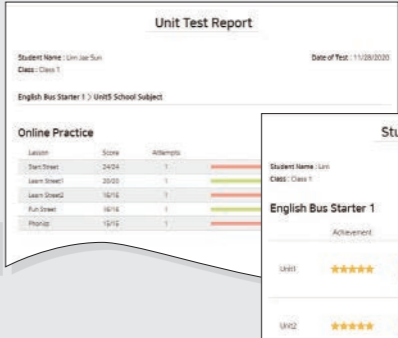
Unit Test Report

Student Name : Lim Jae Sun
Class : Class 1

Date of Test : 11/28/2020

English Bus Starter 1 > Unit5 School Subject

Online Practice

| Lesson | Score | Attempts |
|---|---|---|
| Start Street | 24/24 | 1 |
| Learn Street1 | 20/20 | 1 |
| Learn Street2 | 16/16 | 1 |
| Fun Street | 16/16 | 1 |
| Phonics | 15/16 | 1 |

St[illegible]

Student Name : Lim
Class : Class 1

English Bus Starter 1

| | Achievement |
|---|---|
| Unit1 | ★★★★★ |
| Unit2 | ★★★★★ |